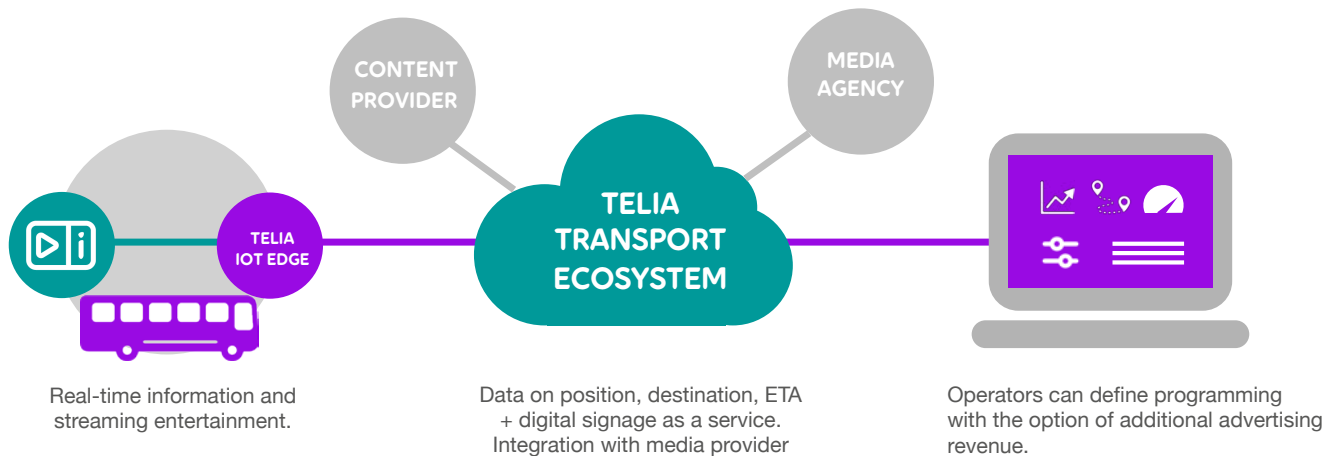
CONTENT PROVIDER

MEDIA AGENCY

TELIA IOT EDGE

TELIA TRANSPORT ECOSYSTEM

Real-time information and streaming entertainment.

Data on position, destination, ETA + digital signage as a service. Integration with media provider

Operators can define programming with the option of additional advertising revenue.